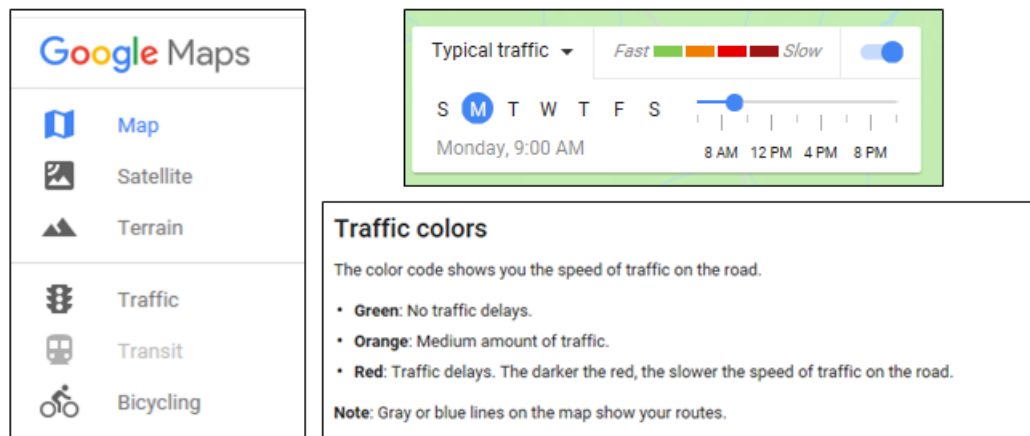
Google Maps

Map
Satellite
Terrain

Traffic
Transit
Bicycling

Typical traffic
Fast Slow
S M T W T F S
Monday, 9:00 AM
8 AM 12 PM 4 PM 8 PM

Traffic colors

The color code shows you the speed of traffic on the road.

- **Green**: No traffic delays.
- **Orange**: Medium amount of traffic.
- **Red**: Traffic delays. The darker the red, the slower the speed of traffic on the road.

**Note**: Gray or blue lines on the map show your routes.